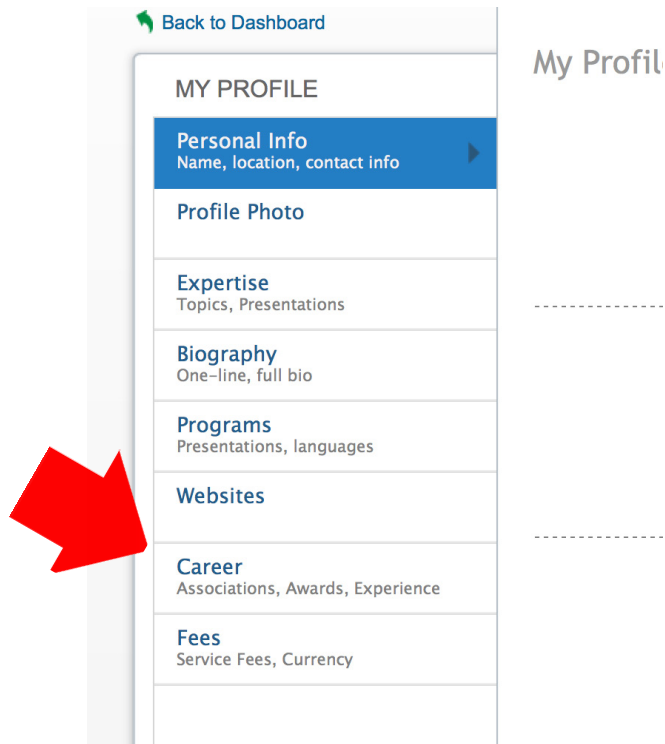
Back to Dashboard

MY PROFILE

Personal Info
Name, location, contact info

Profile Photo

Expertise
Topics, Presentations

Biography
One-line, full bio

Programs
Presentations, languages

Websites

Career
Associations, Awards, Experience

Fees
Service Fees, Currency

My Profil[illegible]